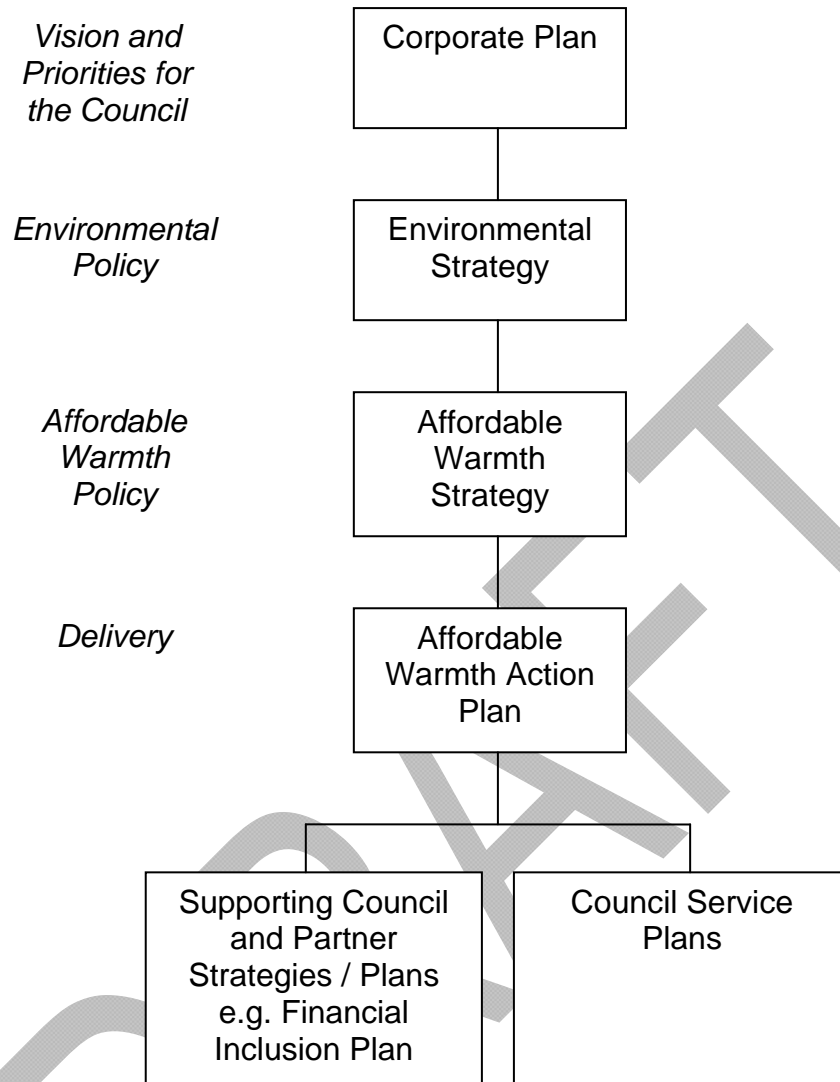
Vision and Priorities for the Council

Corporate Plan

Environmental Policy

Environmental Strategy

Affordable Warmth Policy

Affordable Warmth Strategy

Delivery

Affordable Warmth Action Plan

Supporting Council and Partner Strategies / Plans e.g. Financial Inclusion Plan

Council Service Plans

DRAFT